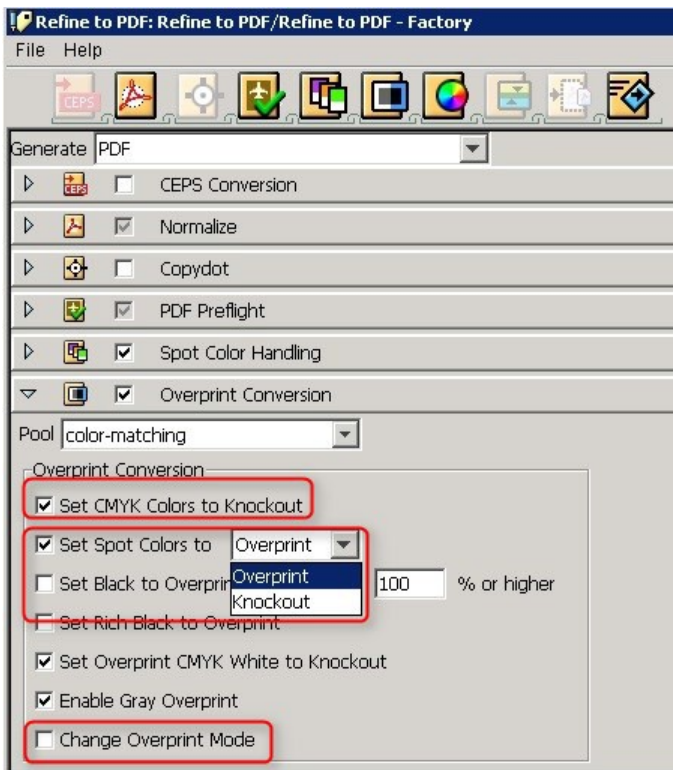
Refine to PDF: Refine to PDF/Refine to PDF - Factory
File Help

CEPS

Generate PDF
CEPS Conversion
Normalize
Copydot
PDF Preflight
Spot Color Handling
Overprint Conversion
Pool color-matching
Overprint Conversion
Set CMYK Colors to Knockout
Set Spot Colors to Overprint
Set Black to Overpri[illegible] Overprint Knockout 100 % or higher
Set Rich Black to Overprint
Set Overprint CMYK White to Knockout
Enable Gray Overprint
Change Overprint Mode